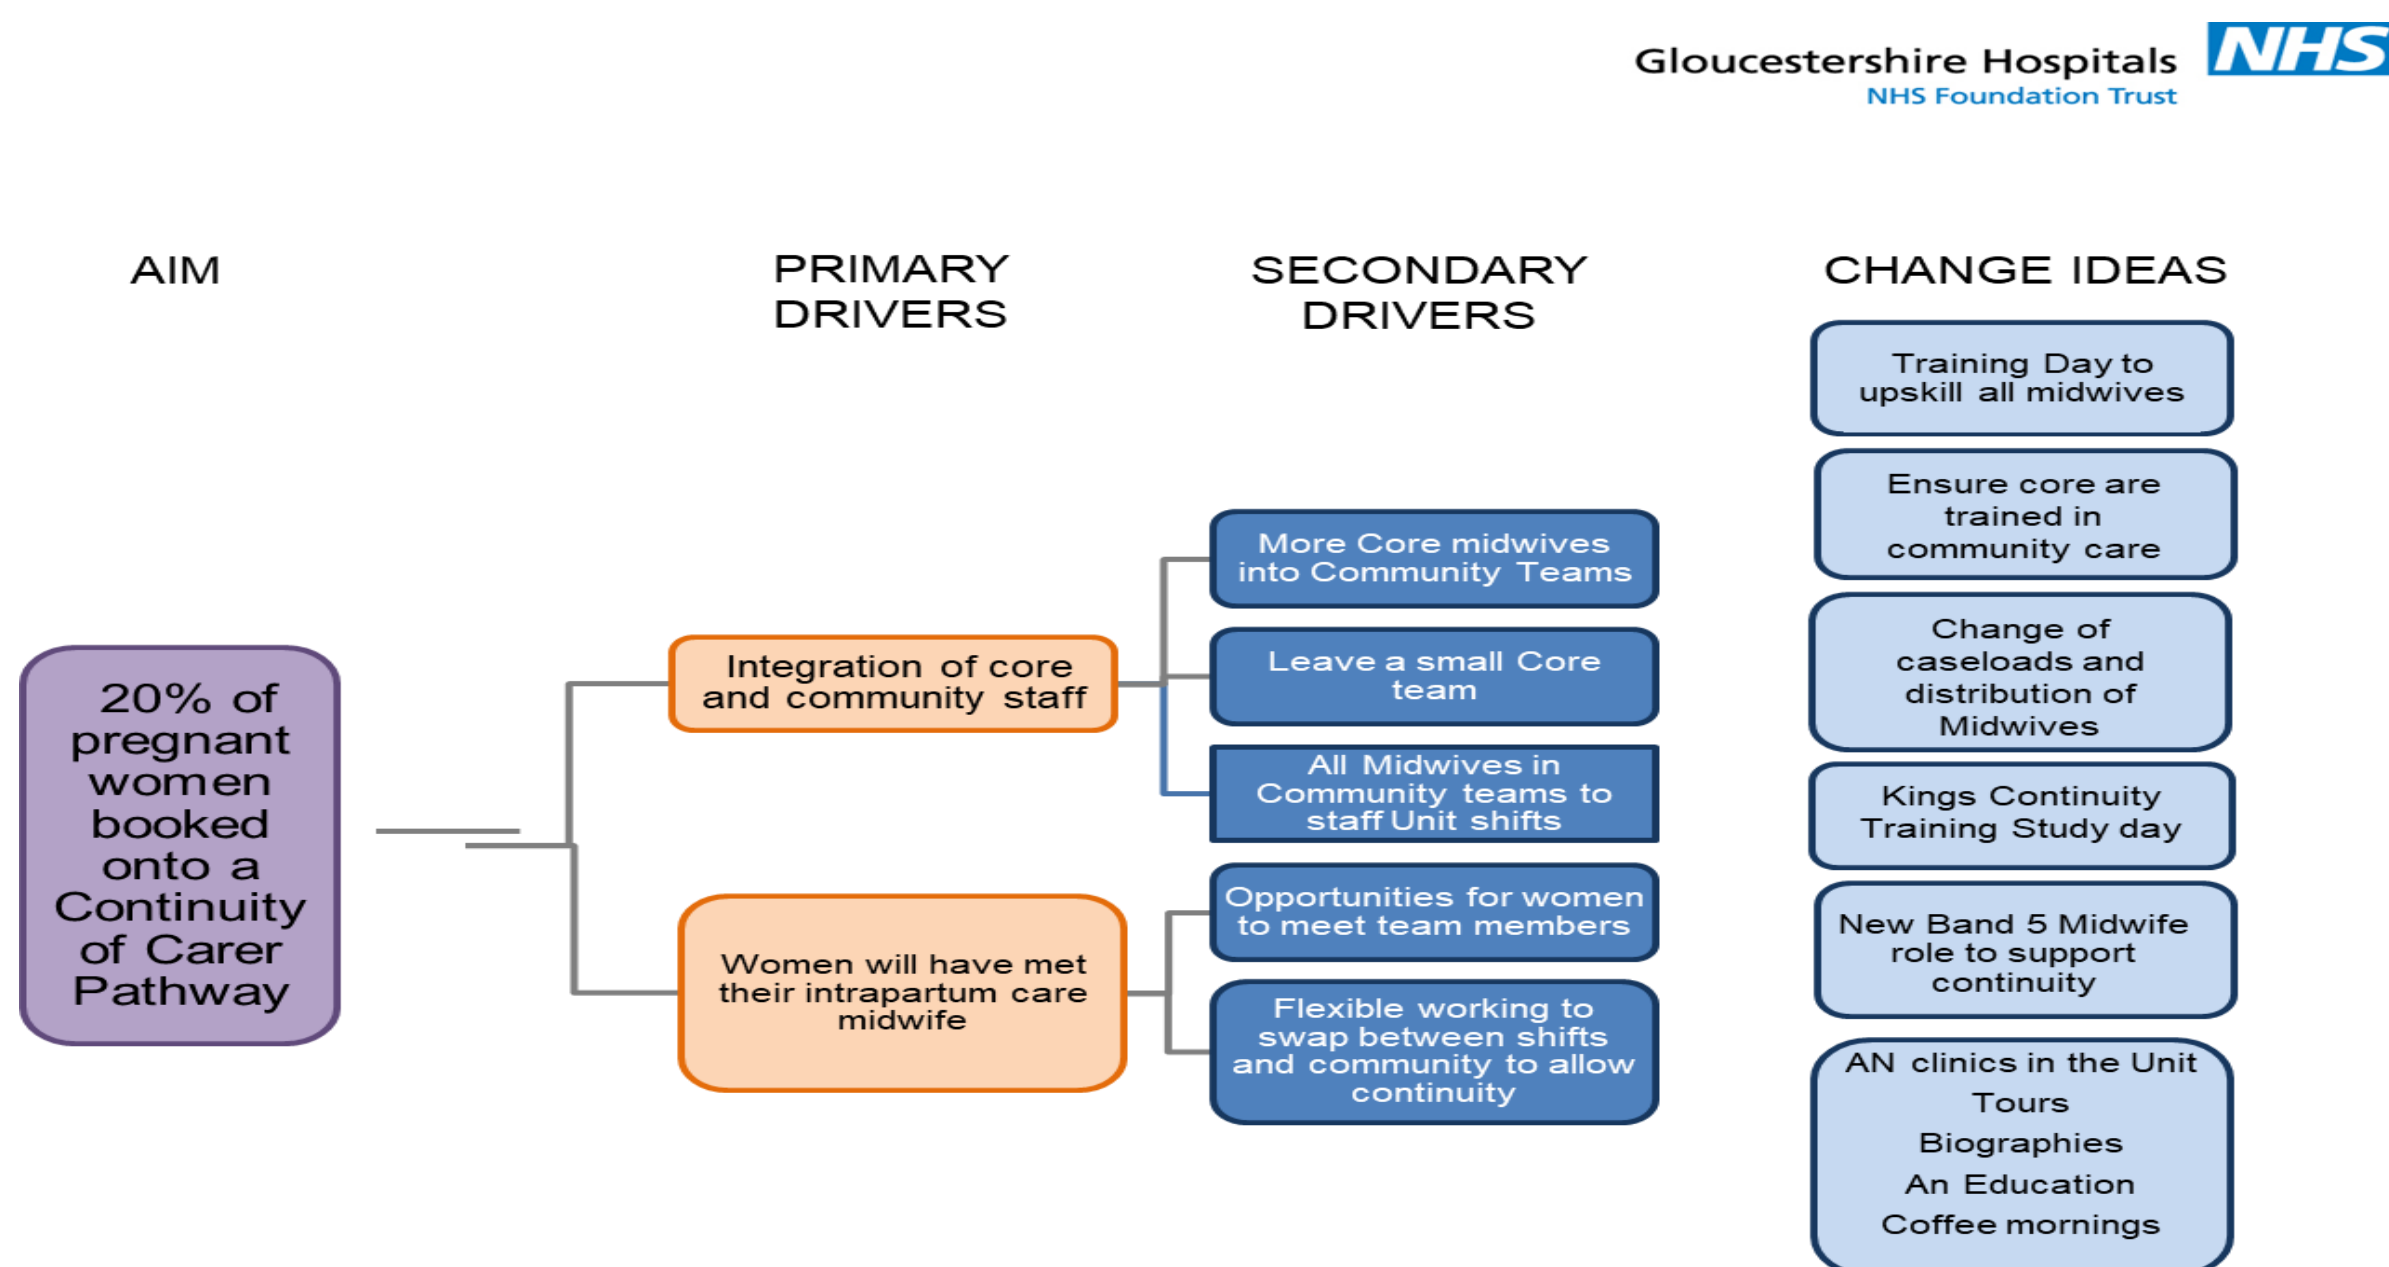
Gloucestershire Hospitals
NHS Foundation Trust
NHS

AIM

PRIMARY DRIVERS

SECONDARY DRIVERS

CHANGE IDEAS

20% of pregnant women booked onto a Continuity of Carer Pathway

Integration of core and community staff

Women will have met their intrapartum care midwife

More Core midwives into Community Teams

Leave a small Core team

All Midwives in Community teams to staff Unit shifts

Opportunities for women to meet team members

Flexible working to swap between shifts and community to allow continuity

Training Day to upskill all midwives

Ensure core are trained in community care

Change of caseloads and distribution of Midwives

Kings Continuity Training Study day

New Band 5 Midwife role to support continuity

AN clinics in the Unit
Tours
Biographies
An Education
Coffee mornings